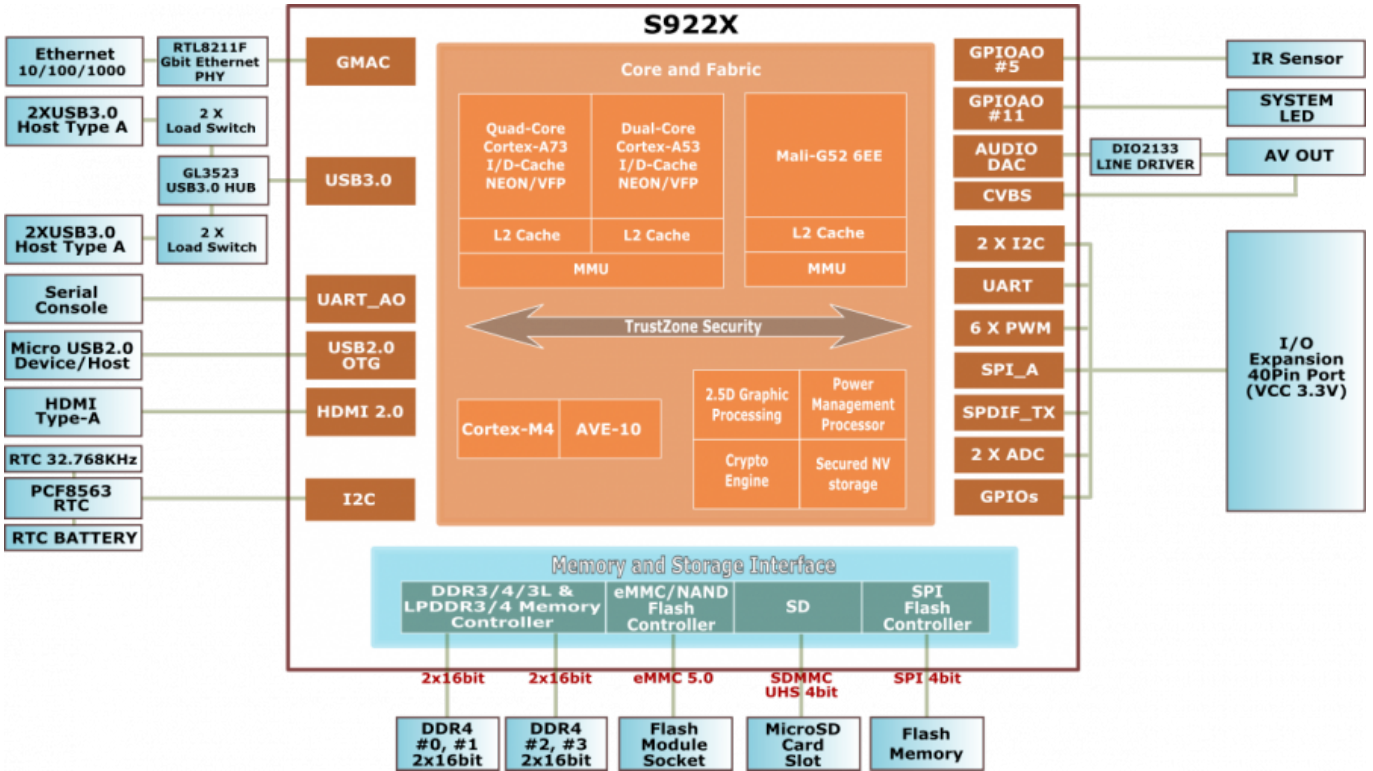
S922X

Ethernet 10/100/1000

RTL8211F Gbit Ethernet PHY

GMAC

2XUSB3.0 Host Type A

2 X Load Switch

GL3523 USB3.0 HUB

USB3.0

2XUSB3.0 Host Type A

2 X Load Switch

Serial Console

UART_AO

Micro USB2.0 Device/Host

USB2.0 OTG

HDMI Type-A

HDMI 2.0

RTC 32.768KHz

PCF8563 RTC

I2C

RTC BATTERY

Core and Fabric

Quad-Core Cortex-A73 I/D-Cache NEON/VFP

Dual-Core Cortex-A53 I/D-Cache NEON/VFP

L2 Cache

L2 Cache

MMU

Mali-G52 6EE

L2 Cache

MMU

TrustZone Security

Cortex-M4

AVE-10

2.5D Graphic Processing

Power Management Processor

Crypto Engine

Secured NV storage

GPIOAO #5

IR Sensor

GPIOAO #11

SYSTEM LED

AUDIO DAC

DIO2133 LINE DRIVER

AV OUT

CVBS

2 X I2C

UART

6 X PWM

SPI_A

SPDIF_TX

2 X ADC

GPIOs

I/O Expansion 40Pin Port (VCC 3.3V)

Memory and Storage Interface

DDR3/4/3L & LPDDR3/4 Memory Controller

eMMC/NAND Flash Controller

SD

SPI Flash Controller

2x16bit

2x16bit

eMMC 5.0

SDMMC UHS 4bit

SPI 4bit

DDR4 #0, #1 2x16bit

DDR4 #2, #3 2x16bit

Flash Module Socket

MicroSD Card Slot

Flash Memory